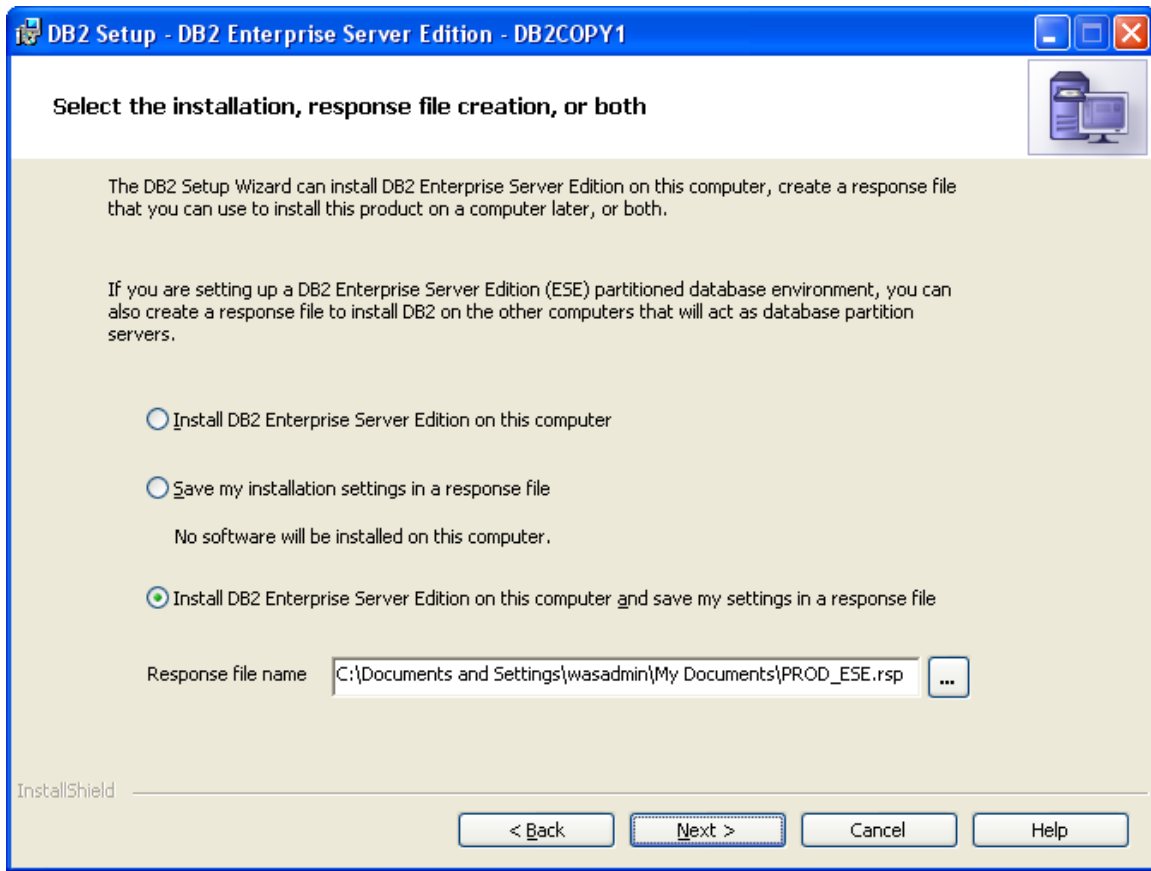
DB2 Setup - DB2 Enterprise Server Edition - DB2COPY1

Select the installation, response file creation, or both

The DB2 Setup Wizard can install DB2 Enterprise Server Edition on this computer, create a response file that you can use to install this product on a computer later, or both.

If you are setting up a DB2 Enterprise Server Edition (ESE) partitioned database environment, you can also create a response file to install DB2 on the other computers that will act as database partition servers.

Install DB2 Enterprise Server Edition on this computer

Save my installation settings in a response file

No software will be installed on this computer.

Install DB2 Enterprise Server Edition on this computer and save my settings in a response file

Response file name C:\Documents and Settings\wasadmin\My Documents\PROD_ESE.rsp ...

InstallShield

< Back Next > Cancel Help